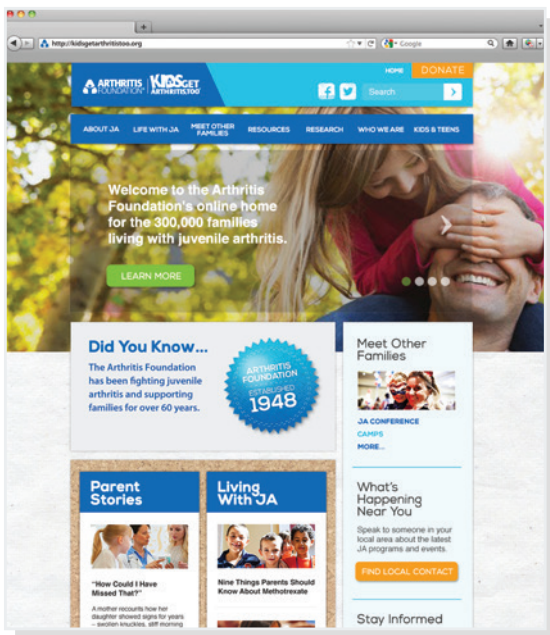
http://kidsgetarthritistoo.org

Google

ARTHRITIS FOUNDATION | KIDS GET ARTHRITIS TOO

HOME DONATE

Search

ABOUT JA LIFE WITH JA MEET OTHER FAMILIES RESOURCES RESEARCH WHO WE ARE KIDS & TEENS

Welcome to the Arthritis Foundation's online home for the 300,000 families living with juvenile arthritis.

LEARN MORE

Did You Know...

The Arthritis Foundation has been fighting juvenile arthritis and supporting families for over 60 years.

ARTHRITIS FOUNDATION ESTABLISHED 1948

Meet Other Families

JA CONFERENCE
CAMPS
MORE...

What's Happening Near You

Speak to someone in your local area about the latest JA programs and events.

FIND LOCAL CONTACT

Stay Informed

Parent Stories

"How Could I Have Missed That?"

A mother recounts how her daughter showed signs for years – swollen knuckles, stiff morning

Living With JA

Nine Things Parents Should Know About Methotrexate